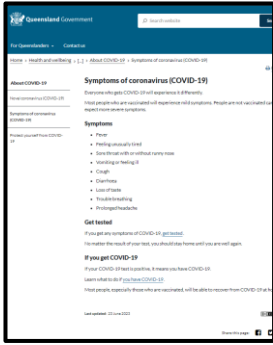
Queensland Government

Search website

For Queenslanders Contact us

Home › Health and wellbeing › [...] › About COVID-19 › Symptoms of coronavirus (COVID-19)

About COVID-19

How coronavirus (COVID-19)

Symptoms of coronavirus (COVID-19)

Protect yourself from COVID-19

Symptoms of coronavirus (COVID-19)

Everyone who gets COVID-19 will experience it differently.

Most people who are vaccinated will experience mild symptoms. People are not vaccinated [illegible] expect more severe symptoms.

Symptoms

Fever

Feeling unusually tired

Sore throat with or without runny nose

Vomiting or feeling ill

Cough

Diarrhoea

Loss of taste

Trouble breathing

Prolonged headache

Get tested

If you get any symptoms of COVID-19 get tested.

No matter the result of your test, you should stay home until you are well again.

If you get COVID-19

If your COVID-19 test is positive, it means you have COVID-19.

Learn what to do if you have COVID-19.

Most people, especially those who are vaccinated, will be able to recover from COVID-19 at h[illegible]

Last updated: 25 June 2022

Share this page